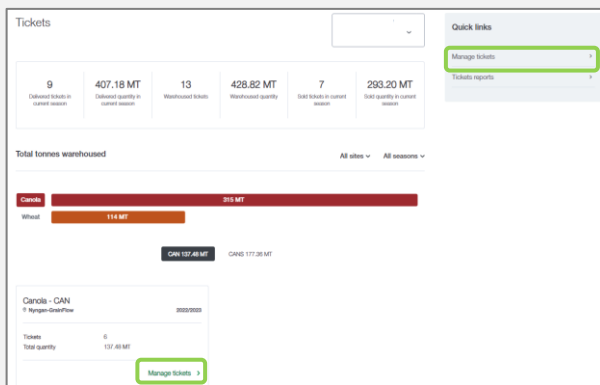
Tickets

9
Delivered tickets in current season

407.18 MT
Delivered quantity in current season

13
Warehoused tickets

428.82 MT
Warehoused quantity

7
Sold tickets in current season

293.20 MT
Sold quantity in current season

Total tonnes warehoused

All sites
All seasons

Canola
315 MT

Wheat
114 MT

CAN 137.48 MT
CANS 177.36 MT

Canola - CAN
Nyngan-GrainFlow
2022/2023

Tickets
6

Total quantity
137.48 MT

Manage tickets

Quick links

Manage tickets

Tickets reports